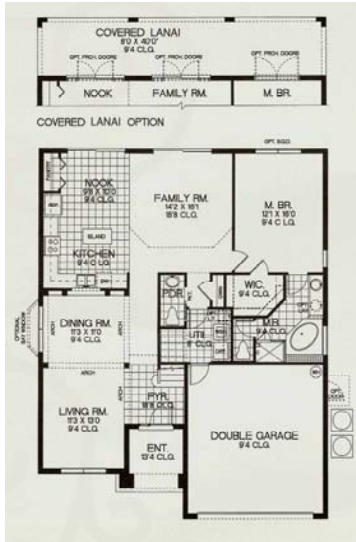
COVERED LANAI
8'0 X 40'0"
9'4 CLG.

OPT. FRCH. DOORS

OPT. FRCH. DOORS

OPT. FRCH. DOORS

NOOK

FAMILY RM.

M. BR.

COVERED LANAI OPTION

OPT. SGD

PANTRY

NOOK
9'8 X 10'0
9'4 CLG.

FAMILY RM.
14'2 X 18'1
18'8 CLG.

M. BR.
12'1 X 16'0
9'4 CLG.

ISLAND

KITCHEN
9'4 CLG.

DW

PDR.

WIC.
9'4 CLG.

M.B.
9'4 CLG.

DINING RM.
11'3 X 11'0
9'4 CLG.

OPTIONAL BAY WINDOW

ARCH

ARCH

UTIL.
8' CLG.

W

D

ARCH

FYR.
18'8 CLG.

ARCH

LIVING RM.
11'3 X 13'0
9'4 CLG.

ENT
13'4 CLG.

DOUBLE GARAGE
9'4 CLG.

OPT. DOOR